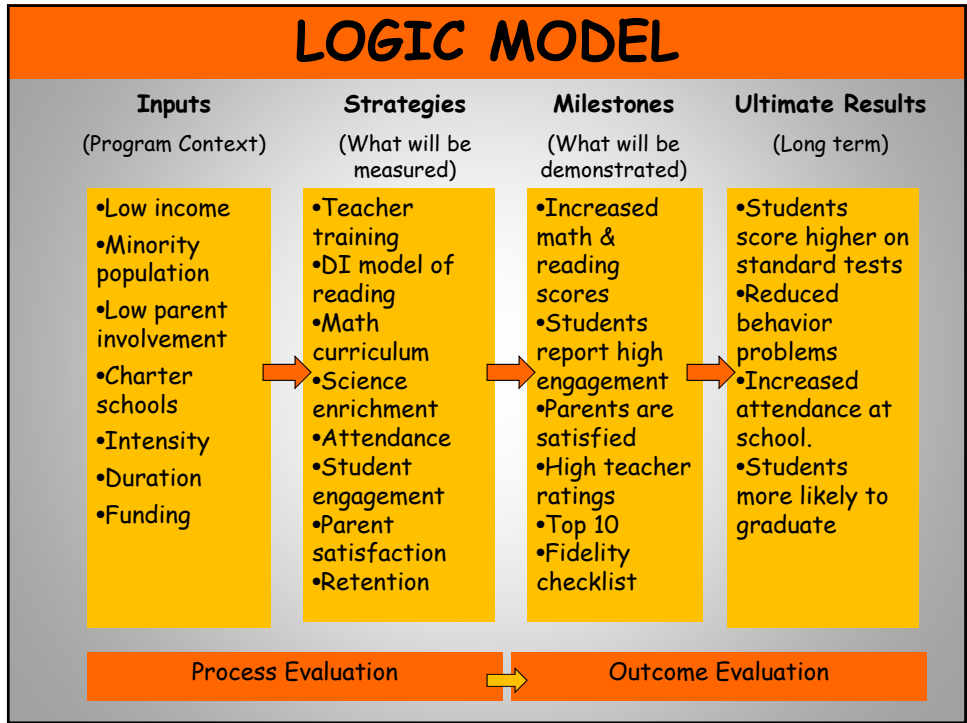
LOGIC MODEL

Inputs
(Program Context)

Strategies
(What will be measured)

Milestones
(What will be demonstrated)

Ultimate Results
(Long term)

•Low income
•Minority population
•Low parent involvement
•Charter schools
•Intensity
•Duration
•Funding

•Teacher training
•DI model of reading
•Math curriculum
•Science enrichment
•Attendance
•Student engagement
•Parent satisfaction
•Retention

•Increased math & reading scores
•Students report high engagement
•Parents are satisfied
•High teacher ratings
•Top 10
•Fidelity checklist

•Students score higher on standard tests
•Reduced behavior problems
•Increased attendance at school.
•Students more likely to graduate

Process Evaluation

Outcome Evaluation